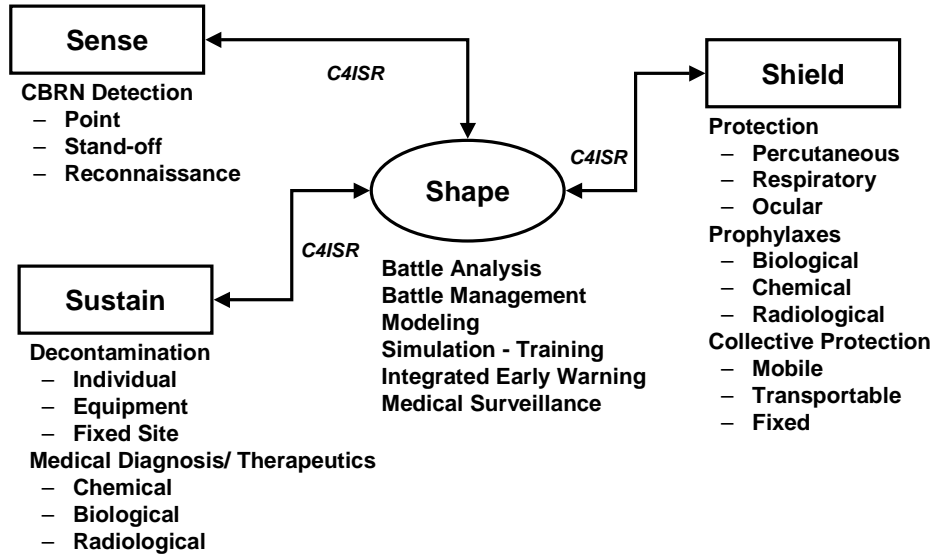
Sense

CBRN Detection
– Point
– Stand-off
– Reconnaissance

C4ISR

Shape

C4ISR

Shield

Protection
– Percutaneous
– Respiratory
– Ocular
Prophylaxes
– Biological
– Chemical
– Radiological
Collective Protection
– Mobile
– Transportable
– Fixed

C4ISR

Sustain

Decontamination
– Individual
– Equipment
– Fixed Site
Medical Diagnosis/ Therapeutics
– Chemical
– Biological
– Radiological

Battle Analysis
Battle Management
Modeling
Simulation - Training
Integrated Early Warning
Medical Surveillance